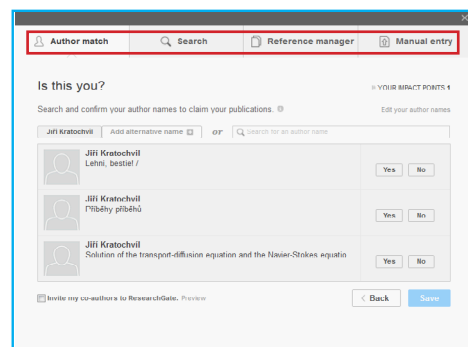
Author match | Search | Reference manager | Manual entry

Is this you?

YOUR IMPACT POINTS 1

Search and confirm your author names to claim your publications.

Edit your author names

Jiří Kratochvíl | Add alternative name | or | Search for an author name

Jiří Kratochvil
Lehni, bestie! /
Yes | No

Jiří Kratochvil
Příběhy příběhů
Yes | No

Jiří Kratochvil
Solution of the transport-diffusion equation and the Navier-Stokes equatio
Yes | No

Invite my co-authors to ResearchGate. Preview

< Back | Save